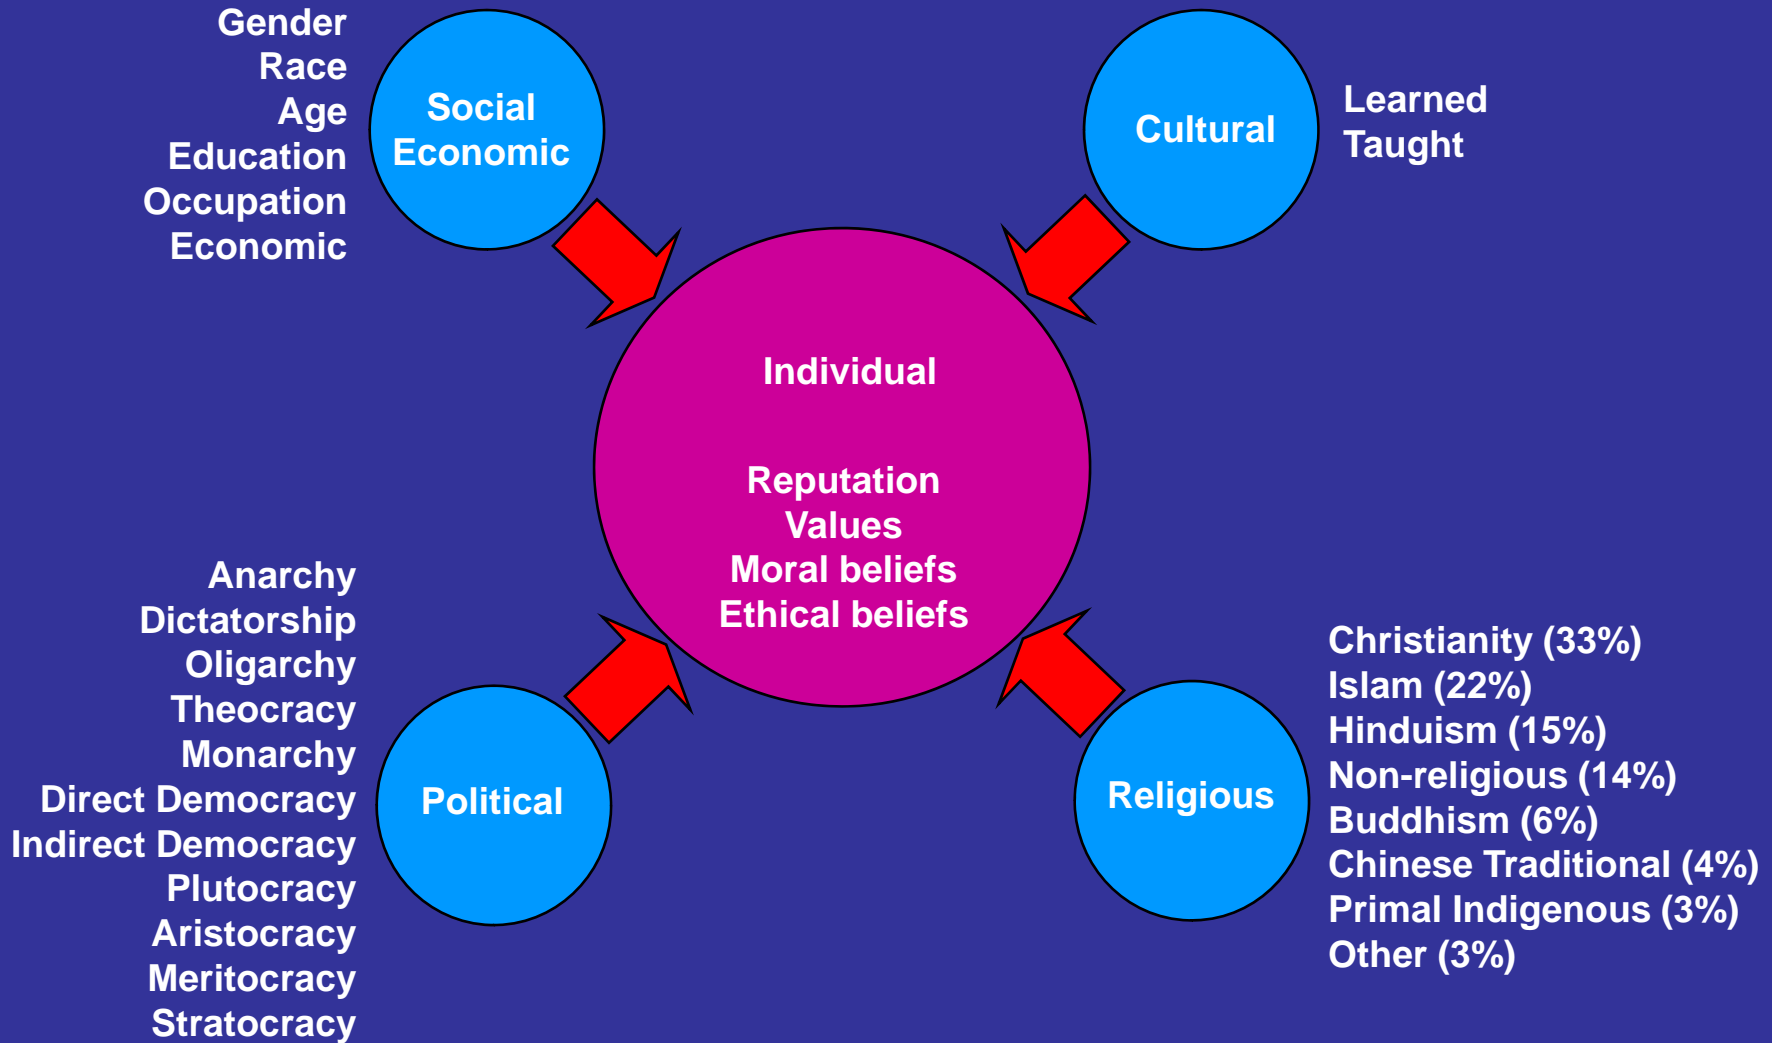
Gender
Race
Age
Education
Occupation
Economic

Social Economic

Cultural

Learned
Taught

Individual

Reputation
Values
Moral beliefs
Ethical beliefs

Anarchy
Dictatorship
Oligarchy
Theocracy
Monarchy
Direct Democracy
Indirect Democracy
Plutocracy
Aristocracy
Meritocracy
Stratocracy

Political

Religious

Christianity (33%)
Islam (22%)
Hinduism (15%)
Non-religious (14%)
Buddhism (6%)
Chinese Traditional (4%)
Primal Indigenous (3%)
Other (3%)